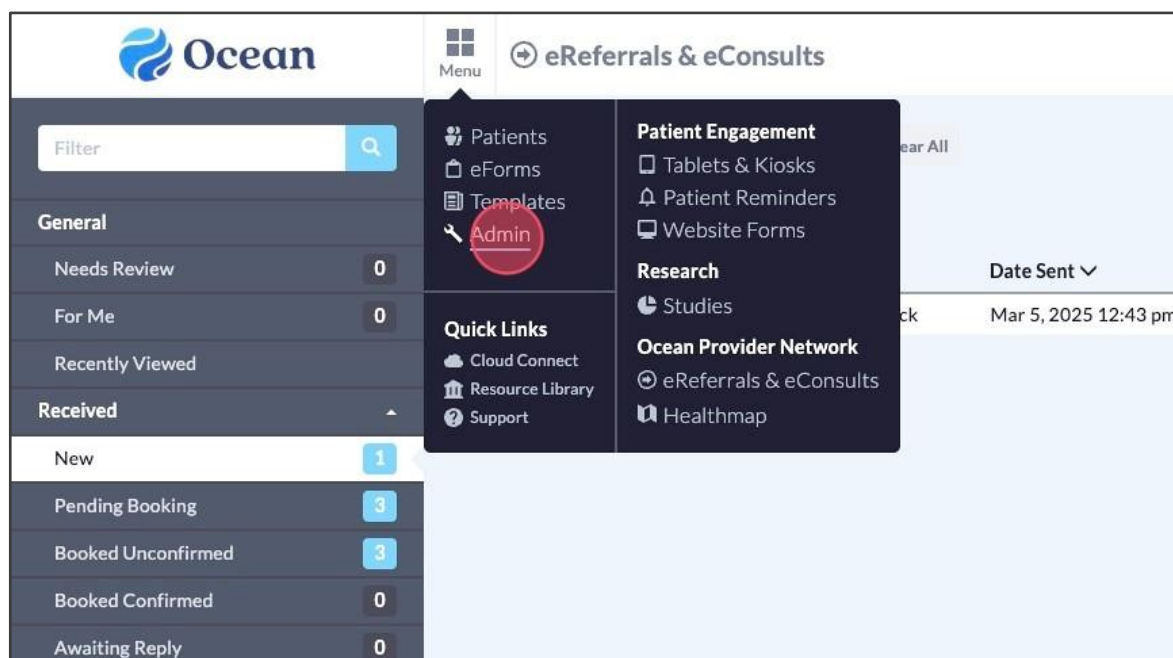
Ocean

Menu

eReferrals & eConsults

Filter

General

Needs Review 0

For Me 0

Recently Viewed

Received

New 1

Pending Booking 3

Booked Unconfirmed 3

Booked Confirmed 0

Awaiting Reply 0

Patients
eForms
Templates
Admin

Quick Links
Cloud Connect
Resource Library
Support

Patient Engagement
Tablets & Kiosks
Patient Reminders
Website Forms

Research
Studies

Ocean Provider Network
eReferrals & eConsults
Healthmap

ear All

Date Sent

ck

Mar 5, 2025 12:43 pm